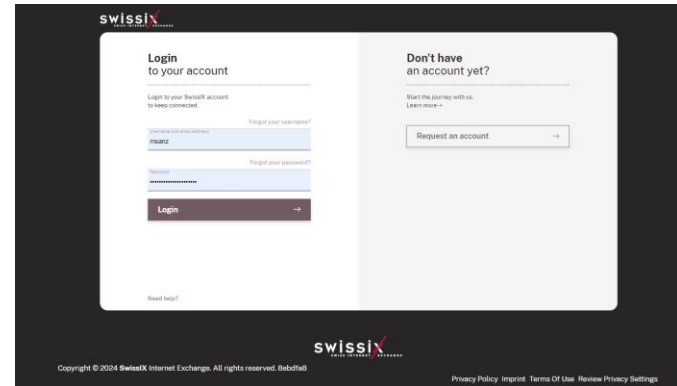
swissix
SWISS INTERNET EXCHANGE

Login
to your account

Login to your SwissIX account to keep connected.

Forgot your username?

Username (or email address)
msanz

Forgot your password?

Password
••••••••••••••••••

Login →

Need help?

Don't have
an account yet?

Start the journey with us.
Learn more→

Request an account →

swissix
SWISS INTERNET EXCHANGE

Copyright © 2024 SwissIX Internet Exchange. All rights reserved. 8ebdfa8

Privacy Policy Imprint Terms Of Use Review Privacy Settings